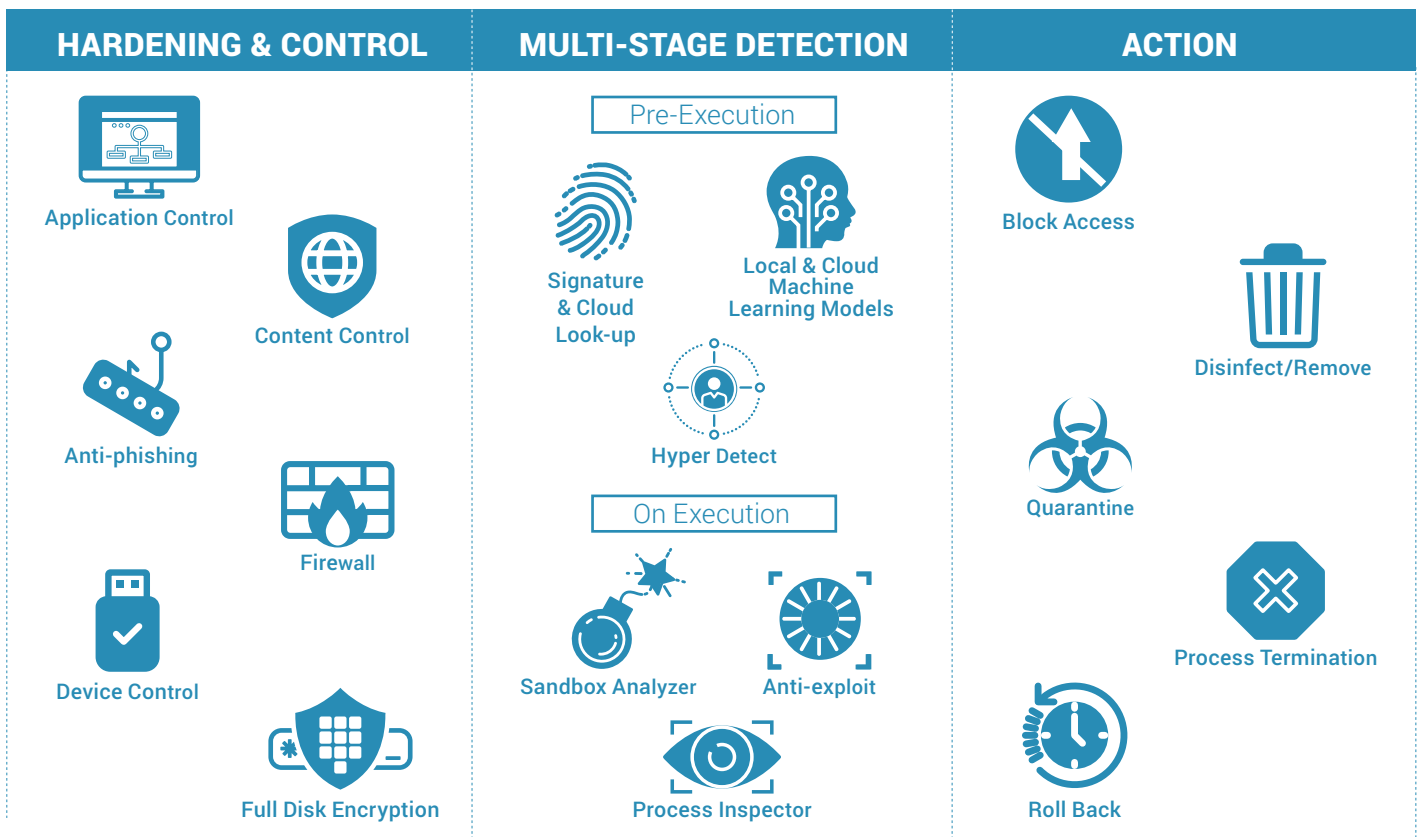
HARDENING & CONTROL

Application Control

Content Control

Anti-phishing

Firewall

Device Control

Full Disk Encryption

MULTI-STAGE DETECTION

Pre-Execution

Signature & Cloud Look-up

Local & Cloud Machine Learning Models

Hyper Detect

On Execution

Sandbox Analyzer

Anti-exploit

Process Inspector

ACTION

Block Access

Disinfect/Remove

Quarantine

Process Termination

Roll Back